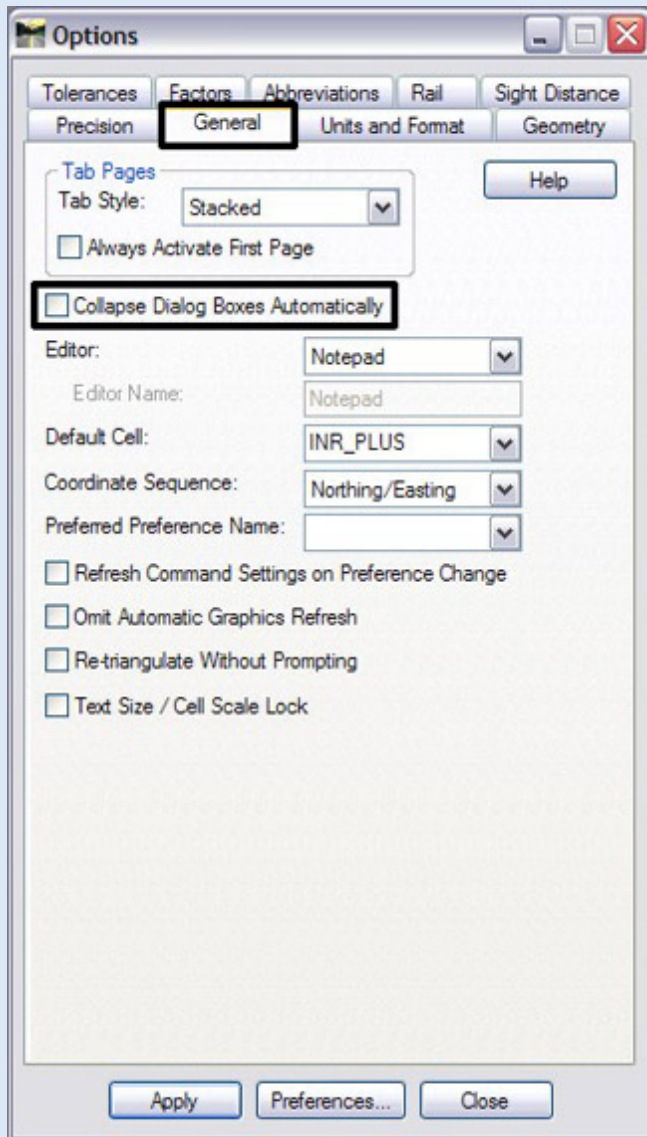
Options

Tolerances Factors Abbreviations Rail Sight Distance
Precision General Units and Format Geometry

Tab Pages
Tab Style: Stacked
Always Activate First Page

Help

Collapse Dialog Boxes Automatically

Editor: Notepad
Editor Name: Notepad
Default Cell: INR_PLUS
Coordinate Sequence: Northing/Easting
Preferred Preference Name:

Refresh Command Settings on Preference Change
Omit Automatic Graphics Refresh
Re-triangulate Without Prompting
Text Size / Cell Scale Lock

Apply Preferences... Close